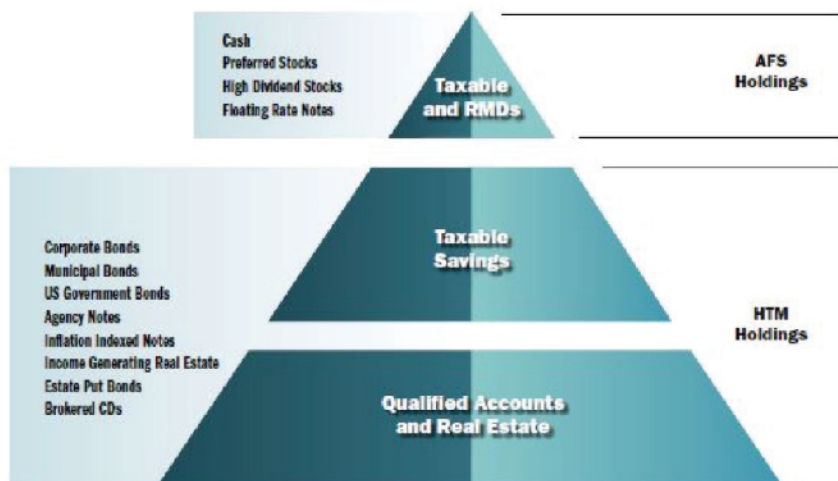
Cash
Preferred Stocks
High Dividend Stocks
Floating Rate Notes

Taxable and RMDs

AFS Holdings

Corporate Bonds
Municipal Bonds
US Government Bonds
Agency Notes
Inflation Indexed Notes
Income Generating Real Estate
Estate Put Bonds
Brokered CDs

Taxable Savings

HTM Holdings

Qualified Accounts and Real Estate